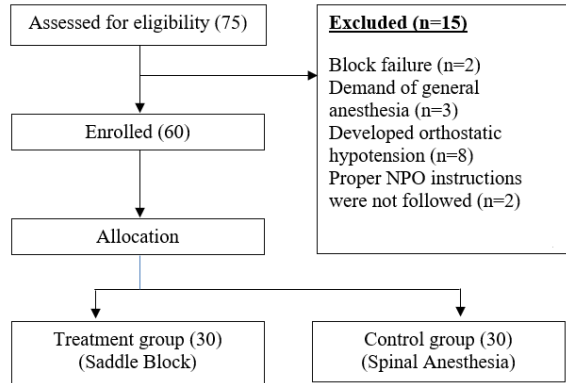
Assessed for eligibility (75)

Excluded (n=15)

Block failure (n=2)
Demand of general anesthesia (n=3)
Developed orthostatic hypotension (n=8)
Proper NPO instructions were not followed (n=2)

Enrolled (60)

Allocation

Treatment group (30)
(Saddle Block)

Control group (30)
(Spinal Anesthesia)